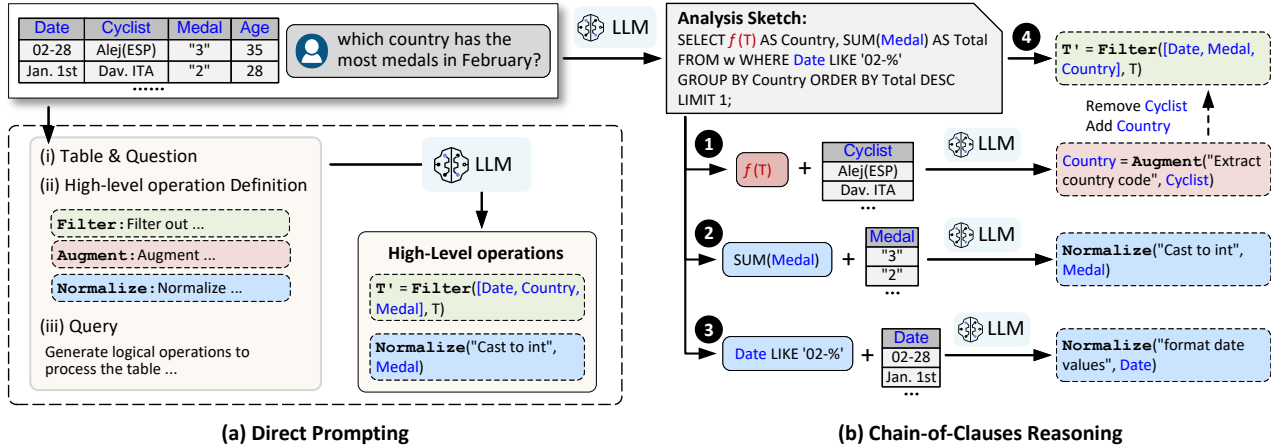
| Date | Cyclist | Medal | Age |
|---|---|---|---|
| 02-28 | Alej(ESP) | "3" | 35 |
| Jan. 1st | Dav. ITA | "2" | 28 |

......

which country has the most medals in February?

LLM

Analysis Sketch:
SELECT $f$(T) AS Country, SUM(Medal) AS Total FROM w WHERE Date LIKE '02-%' GROUP BY Country ORDER BY Total DESC LIMIT 1;

4

T' = Filter([Date, Medal, Country], T)

Remove Cyclist
Add Country

1

$f$(T) +

| Cyclist |
|---|
| Alej(ESP) |
| Dav. ITA |

...

LLM

Country = Augment("Extract country code", Cyclist)

2

SUM(Medal) +

| Medal |
|---|
| "3" |
| "2" |

...

LLM

Normalize("Cast to int", Medal)

3

Date LIKE '02-%' +

| Date |
|---|
| 02-28 |
| Jan. 1st |

...

LLM

Normalize("format date values", Date)

(i) Table & Question
(ii) High-level operation Definition

Filter: Filter out ...

Augment: Augment ...

Normalize: Normalize ...

(iii) Query
Generate logical operations to process the table ...

LLM

High-Level operations

T' = Filter([Date, Country, Medal], T)

Normalize("Cast to int", Medal)

(a) Direct Prompting

(b) Chain-of-Clauses Reasoning